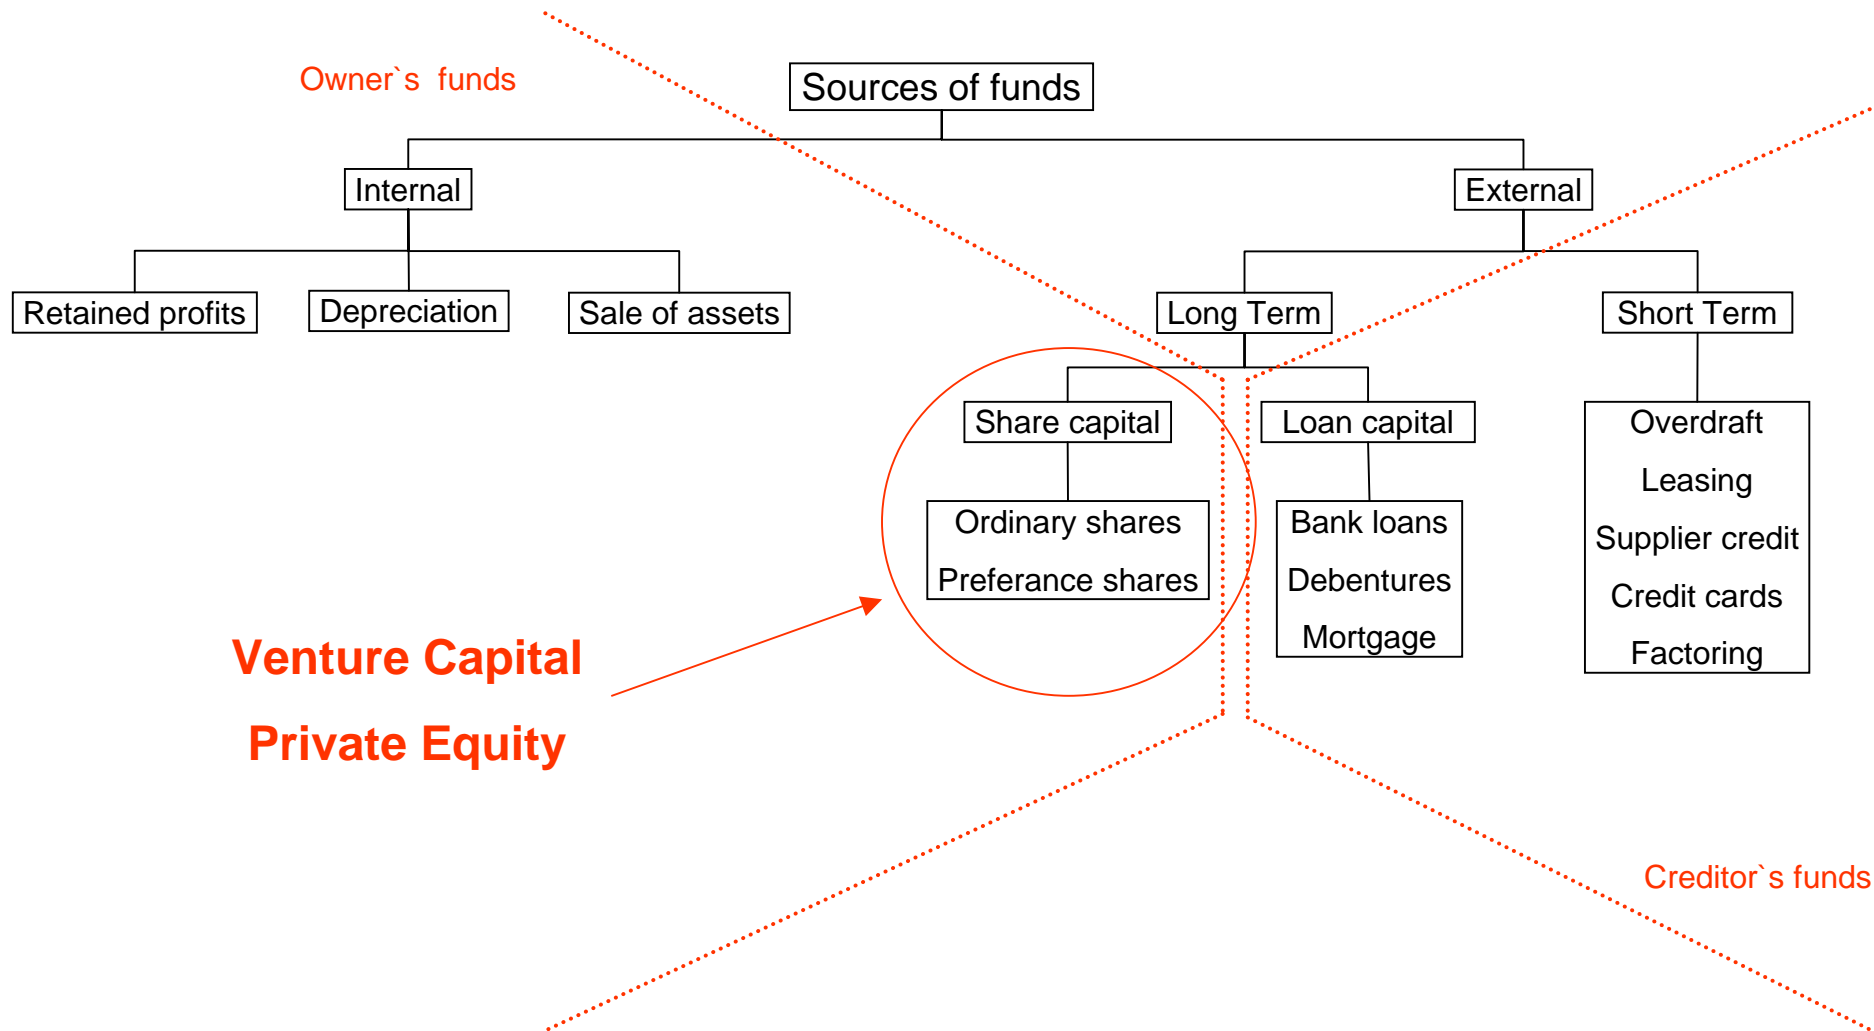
Owner`s funds

Sources of funds

Internal

External

Retained profits

Depreciation

Sale of assets

Long Term

Short Term

Share capital

Loan capital

Ordinary shares
Preferance shares

Bank loans
Debentures
Mortgage

Overdraft
Leasing
Supplier credit
Credit cards
Factoring

Venture Capital
Private Equity

Creditor`s funds